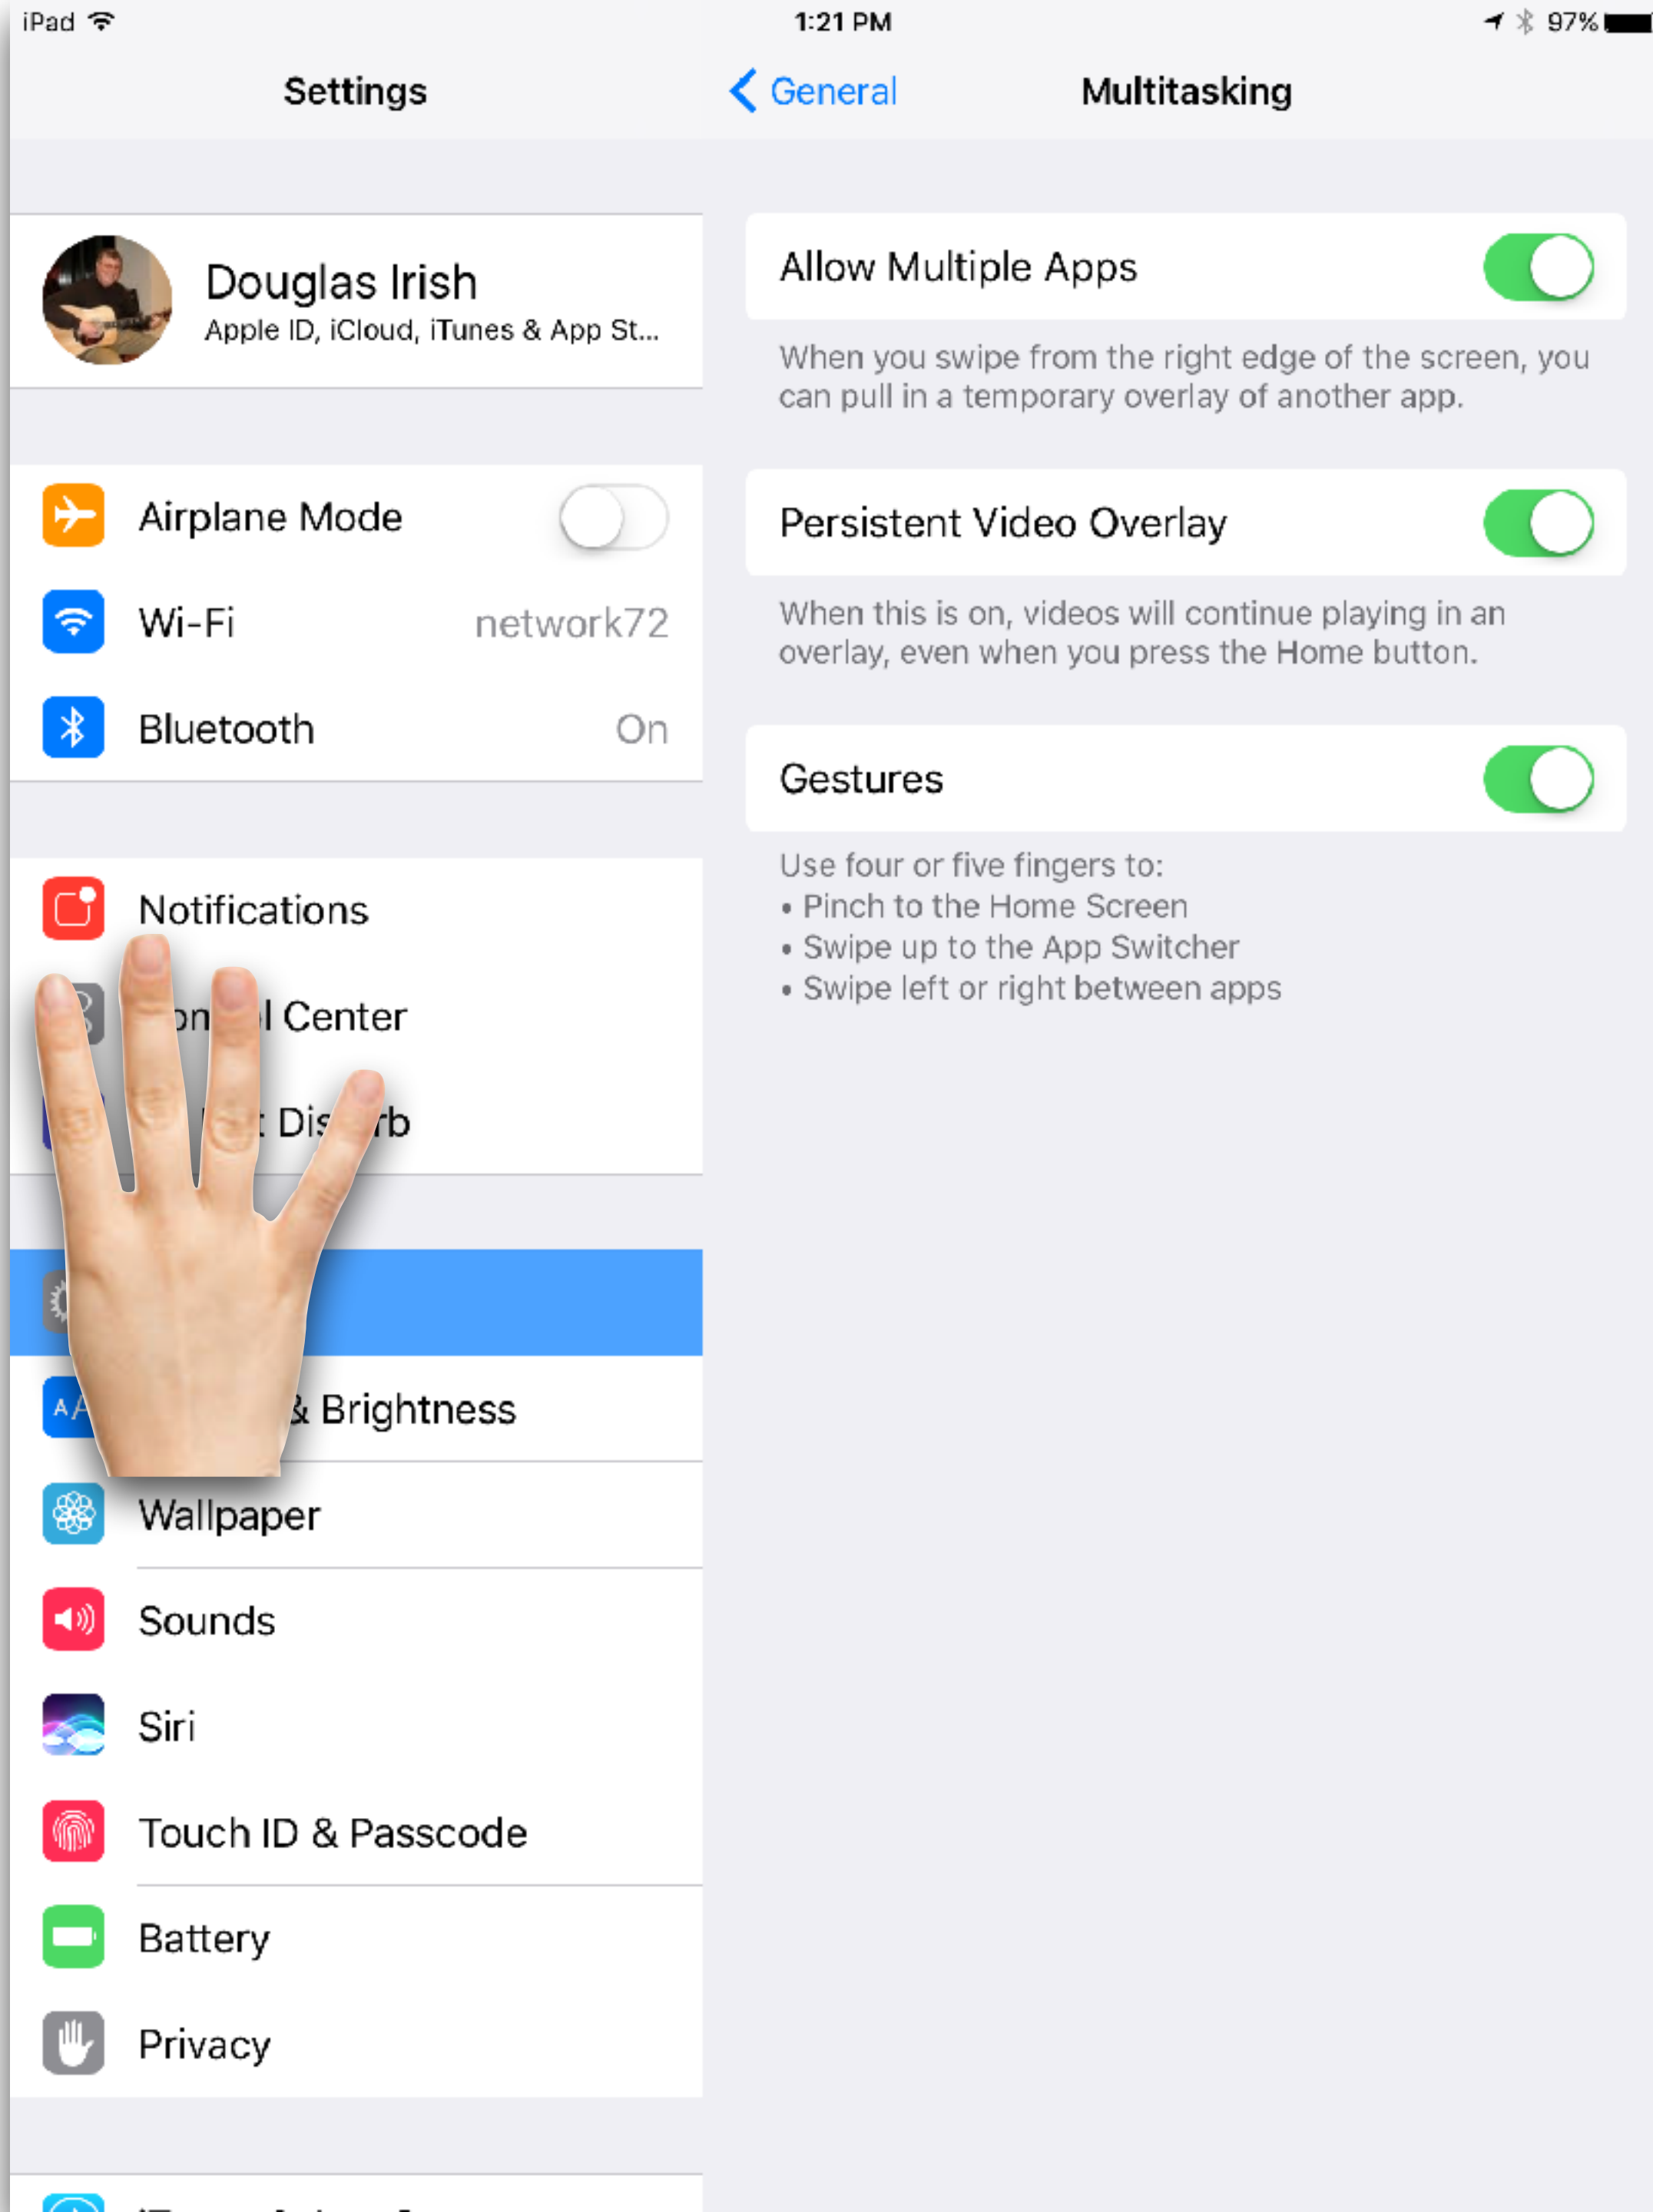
iPad 1:21 PM 97%

Settings

General Multitasking

Douglas Irish
Apple ID, iCloud, iTunes & App St...

Airplane Mode

Wi-Fi network72

Bluetooth On

Notifications

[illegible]on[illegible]l Center

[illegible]t Dis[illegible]rb

A A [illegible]& Brightness

Wallpaper

Sounds

Siri

Touch ID & Passcode

Battery

Privacy

Allow Multiple Apps

When you swipe from the right edge of the screen, you can pull in a temporary overlay of another app.

Persistent Video Overlay

When this is on, videos will continue playing in an overlay, even when you press the Home button.

Gestures

Use four or five fingers to:
• Pinch to the Home Screen
• Swipe up to the App Switcher
• Swipe left or right between apps